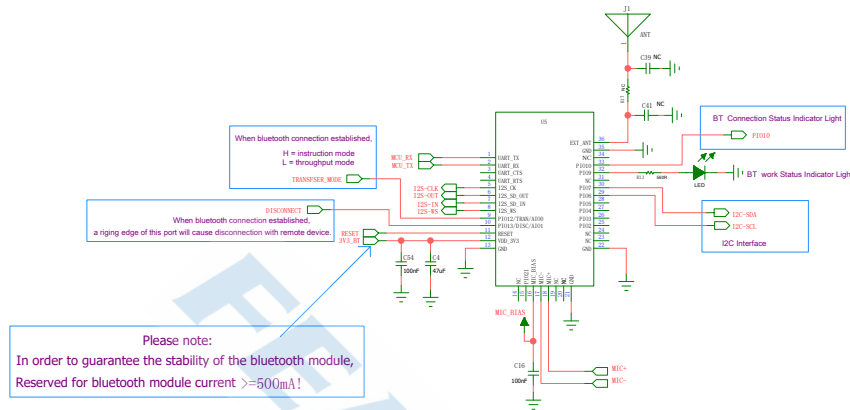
J1
ANT
C39 NC
R17 NC
C41 NC
BT Connection Status Indicator Light
PIO10
When bluetooth connection established,
H = instruction mode
L = throughput mode
U5
MCU_RX
MCU_TX
UART_TX
UART_RX
UART_CTS
UART_RTS
TRANSFSER_MODE
I2S-CLK
I2S-OUT
I2S-IN
I2S-WS
I2S_CK
I2S_SD_OUT
I2S_SD_IN
I2S_WS
PIO12/TRAN/AIO0
PIO13/DISC/AIO1
RESET
VDD_3V3
GND
EXT_ANT
GND
NC
NC
PIO10
PIO9
NC
PIO7
PIO6
PIO5
PIO4
PIO3
PIO2
NC
NC
GND
R13
LED
BT work Status Indicator Ligh
I2C-SDA
I2C-SCL
I2C Interface
DISCONNECT
When bluetooth connection established,
a riging edge of this port will cause disconnection with remote device.
RESET
3V3_BT
C54
100nF
C4
47uF
MIC_BIAS
C16
100nF
MIC+
MIC-
Please note:
In order to guarantee the stability of the bluetooth module,
Reserved for bluetooth module current >=500mA!